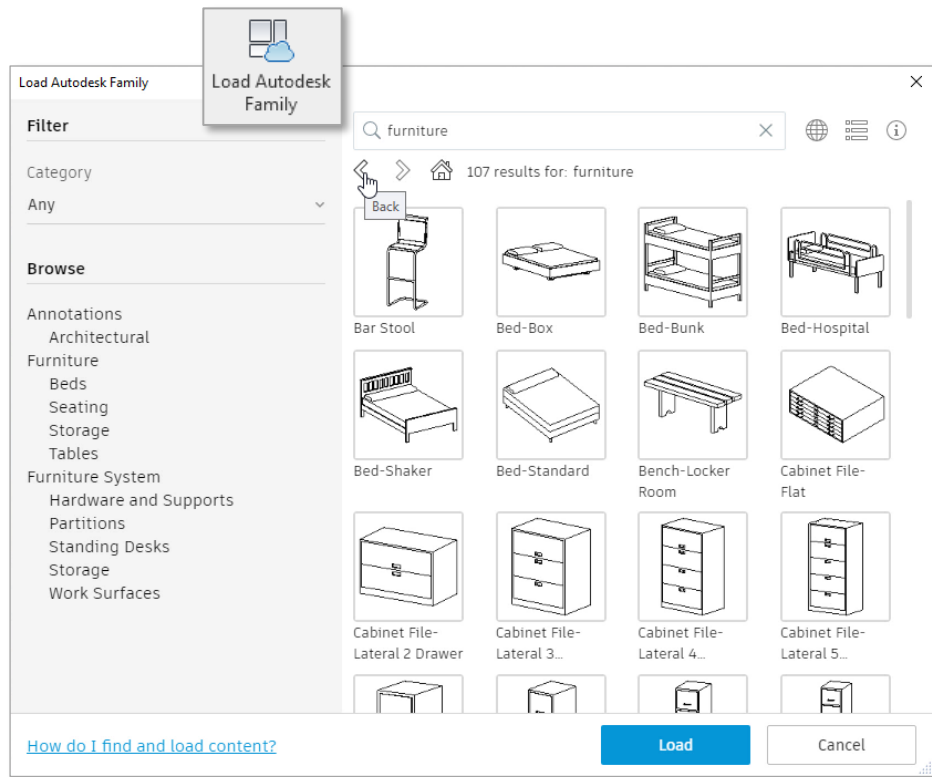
Load Autodesk Family

Load Autodesk Family

×

Filter

Category

Any

Browse

Annotations
Architectural
Furniture
Beds
Seating
Storage
Tables
Furniture System
Hardware and Supports
Partitions
Standing Desks
Storage
Work Surfaces

furniture

107 results for: furniture

Back

Bar Stool

Bed-Box

Bed-Bunk

Bed-Hospital

Bed-Shaker

Bed-Standard

Bench-Locker Room

Cabinet File-Flat

Cabinet File-Lateral 2 Drawer

Cabinet File-Lateral 3...

Cabinet File-Lateral 4...

Cabinet File-Lateral 5...

How do I find and load content?

Load

Cancel